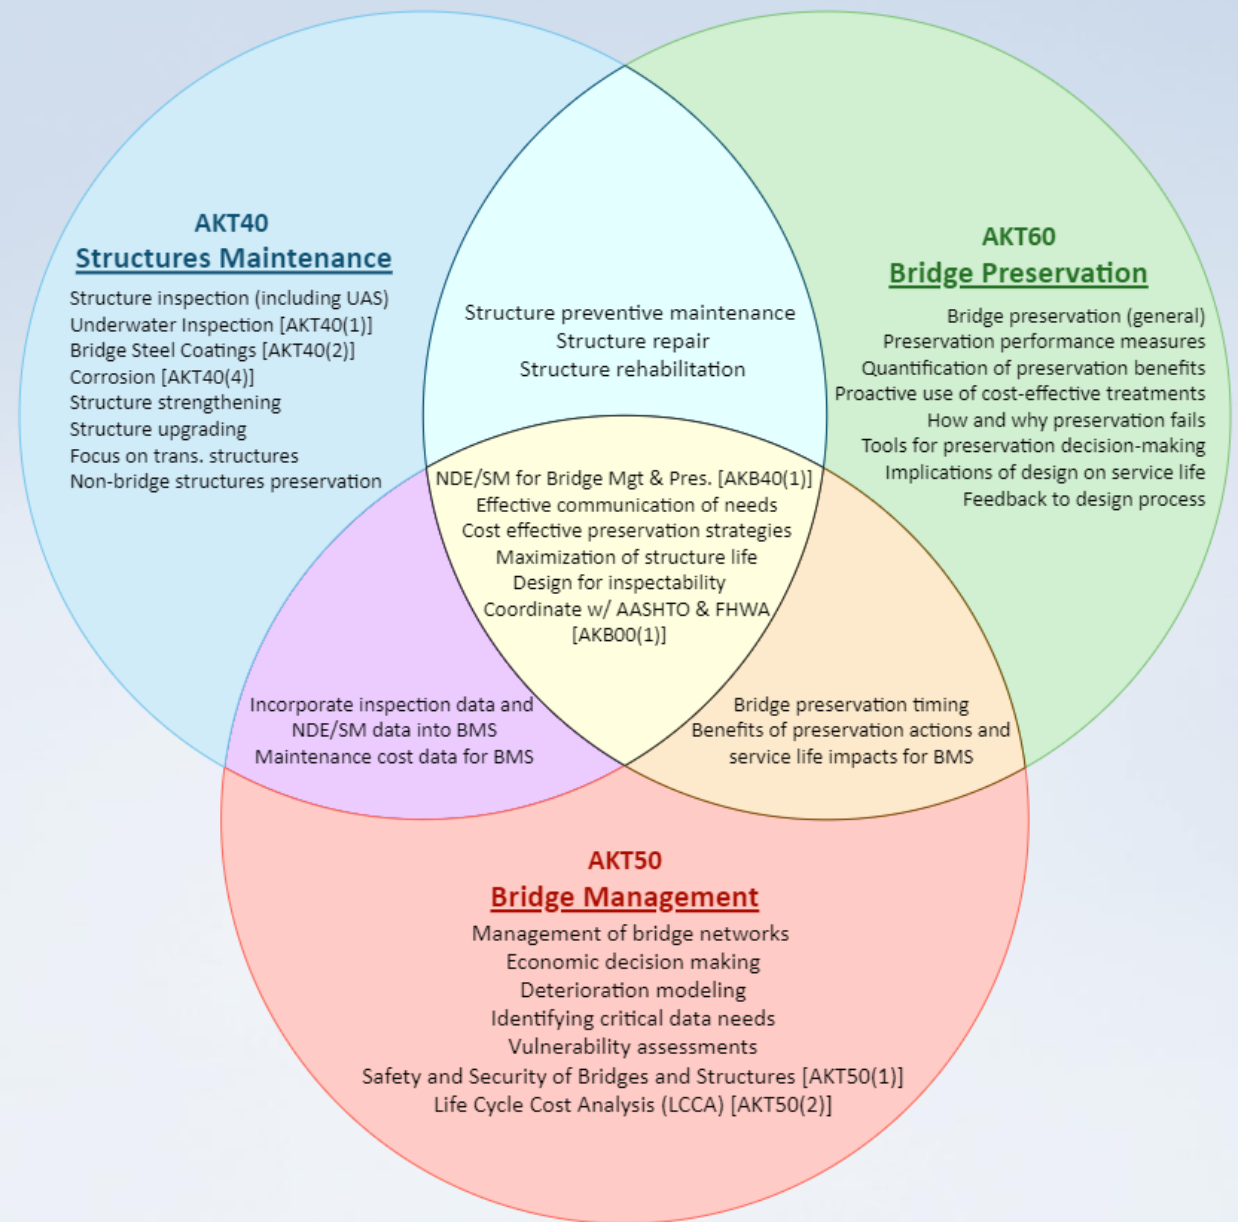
AKT40
Structures Maintenance
Structure inspection (including UAS)
Underwater Inspection [AKT40(1)]
Bridge Steel Coatings [AKT40(2)]
Corrosion [AKT40(4)]
Structure strengthening
Structure upgrading
Focus on trans. structures
Non-bridge structures preservation

Structure preventive maintenance
Structure repair
Structure rehabilitation

AKT60
Bridge Preservation
Bridge preservation (general)
Preservation performance measures
Quantification of preservation benefits
Proactive use of cost-effective treatments
How and why preservation fails
Tools for preservation decision-making
Implications of design on service life
Feedback to design process

NDE/SM for Bridge Mgt & Pres. [AKB40(1)]
Effective communication of needs
Cost effective preservation strategies
Maximization of structure life
Design for inspectability
Coordinate w/ AASHTO & FHWA
[AKB00(1)]

Incorporate inspection data and NDE/SM data into BMS
Maintenance cost data for BMS

Bridge preservation timing
Benefits of preservation actions and service life impacts for BMS

AKT50
Bridge Management
Management of bridge networks
Economic decision making
Deterioration modeling
Identifying critical data needs
Vulnerability assessments
Safety and Security of Bridges and Structures [AKT50(1)]
Life Cycle Cost Analysis (LCCA) [AKT50(2)]